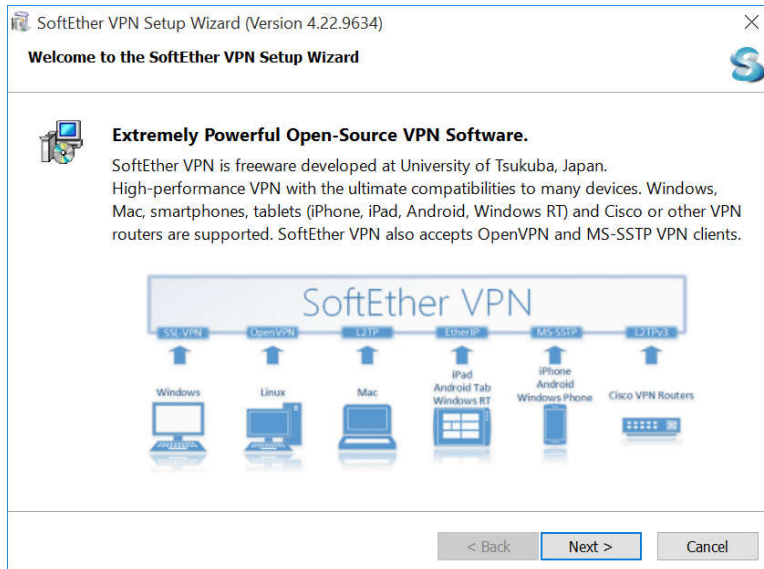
SoftEther VPN Setup Wizard (Version 4.22.9634)

Welcome to the SoftEther VPN Setup Wizard

Extremely Powerful Open-Source VPN Software.

SoftEther VPN is freeware developed at University of Tsukuba, Japan. High-performance VPN with the ultimate compatibilities to many devices. Windows, Mac, smartphones, tablets (iPhone, iPad, Android, Windows RT) and Cisco or other VPN routers are supported. SoftEther VPN also accepts OpenVPN and MS-SSTP VPN clients.

SoftEther VPN

SSL-VPN
OpenVPN
L2TP
EtherIP
MS-SSTP
L2TPv3

Windows
Linux
Mac
iPad
Android Tab
Windows RT
iPhone
Android
Windows Phone
Cisco VPN Routers

< Back
Next >
Cancel